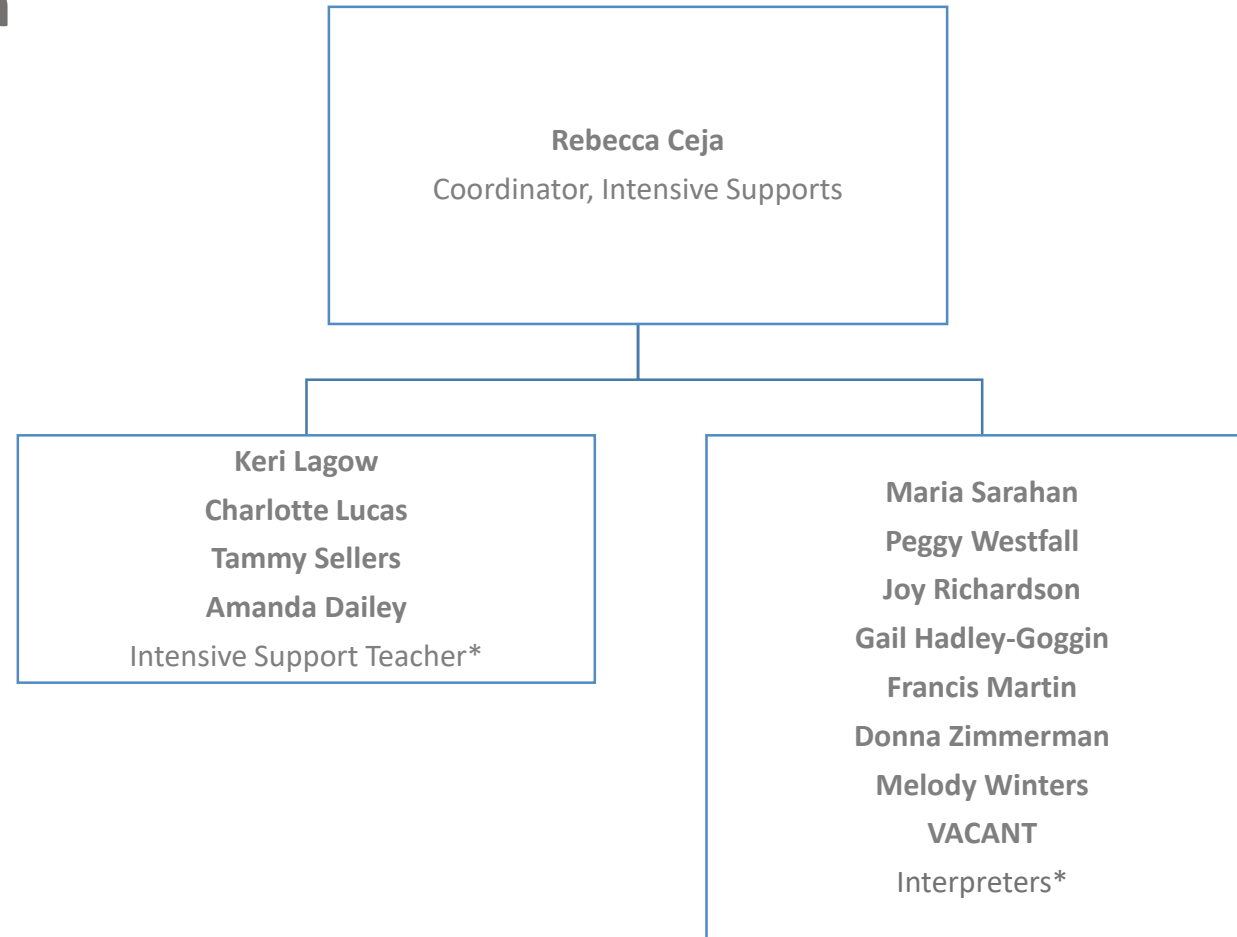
**Rebecca Ceja**
Coordinator, Intensive Supports

**Keri Lagow**
**Charlotte Lucas**
**Tammy Sellers**
**Amanda Dailey**
Intensive Support Teacher*

**Maria Sarahan**
**Peggy Westfall**
**Joy Richardson**
**Gail Hadley-Goggin**
**Francis Martin**
**Donna Zimmerman**
**Melody Winters**
**VACANT**
Interpreters*